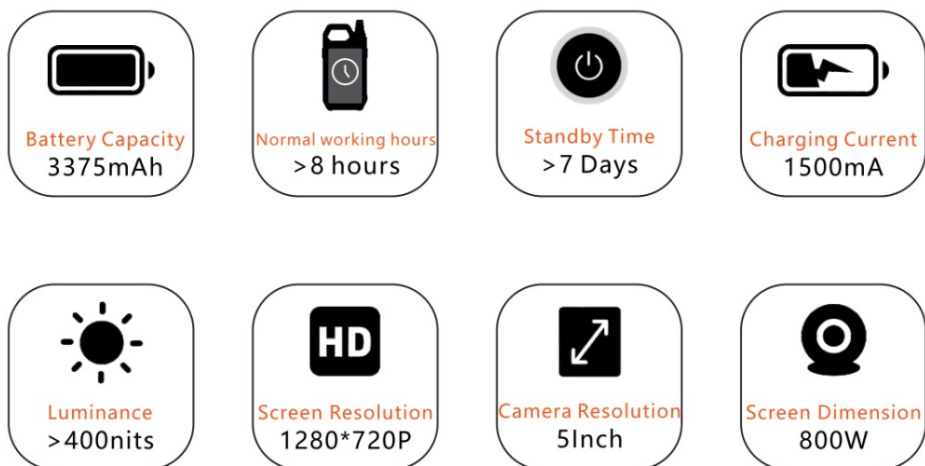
Battery Capacity
3375mAh

Normal working hours
>8 hours

Standby Time
>7 Days

Charging Current
1500mA

Luminance
>400nits

HD
Screen Resolution
1280*720P

Camera Resolution
5Inch

Screen Dimension
800W